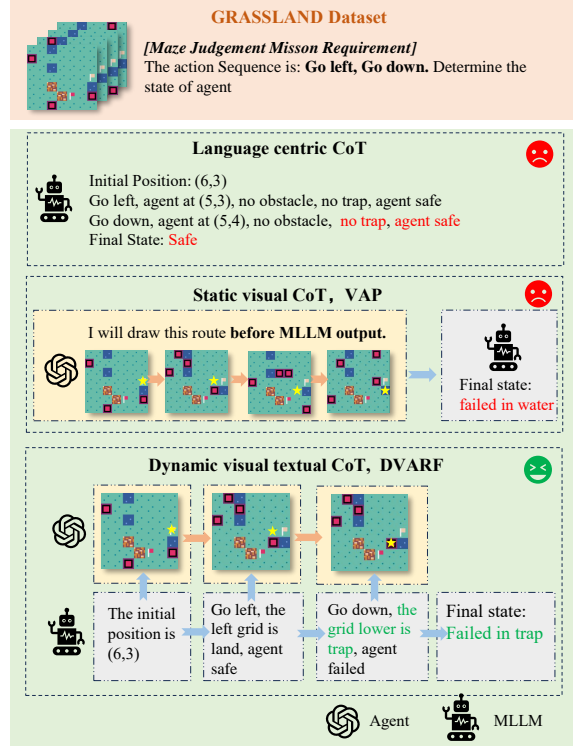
GRASSLAND Dataset

[Maze Judgement Misson Requirement]
The action Sequence is: Go left, Go down. Determine the state of agent

Language centric CoT

Initial Position: (6,3)
Go left, agent at (5,3), no obstacle, no trap, agent safe
Go down, agent at (5,4), no obstacle, no trap, agent safe
Final State: Safe

Static visual CoT, VAP

I will draw this route before MLLM output.

Final state: failed in water

Dynamic visual textual CoT, DVARF

The initial position is (6,3)

Go left, the left grid is land, agent safe

Go down, the grid lower is trap, agent failed

Final state: Failed in trap

Agent MLLM